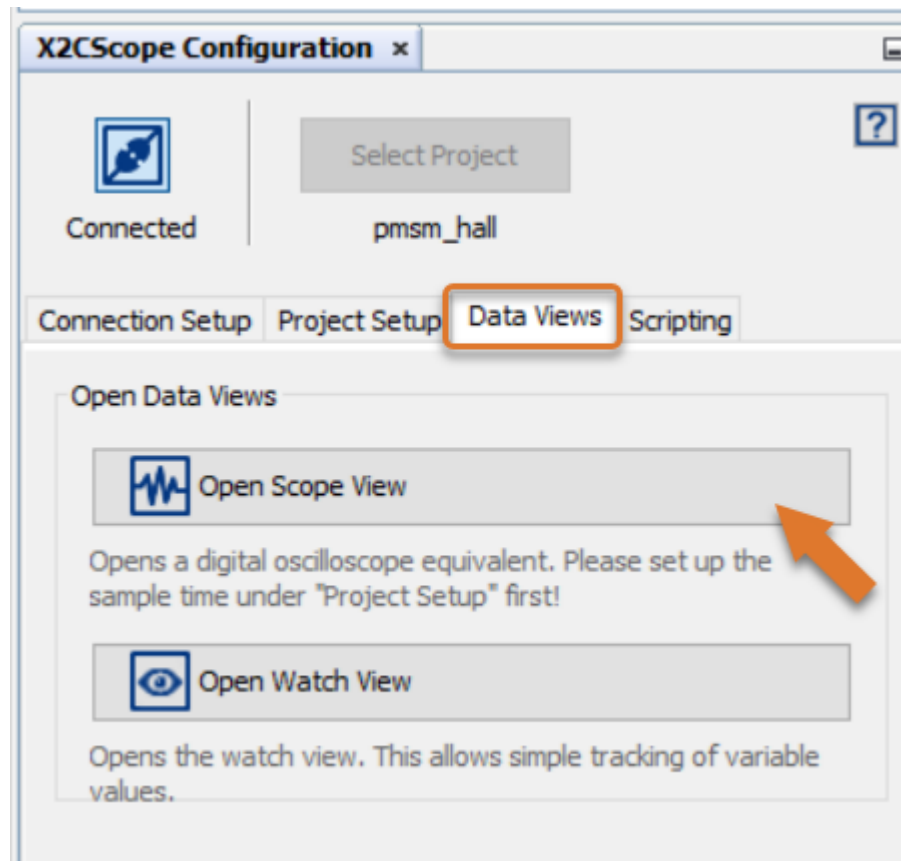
X2CScope Configuration ×

?

Connected

Select Project

pmsm_hall

Connection Setup | Project Setup | Data Views | Scripting

Open Data Views

Open Scope View

Opens a digital oscilloscope equivalent. Please set up the sample time under "Project Setup" first!

Open Watch View

Opens the watch view. This allows simple tracking of variable values.